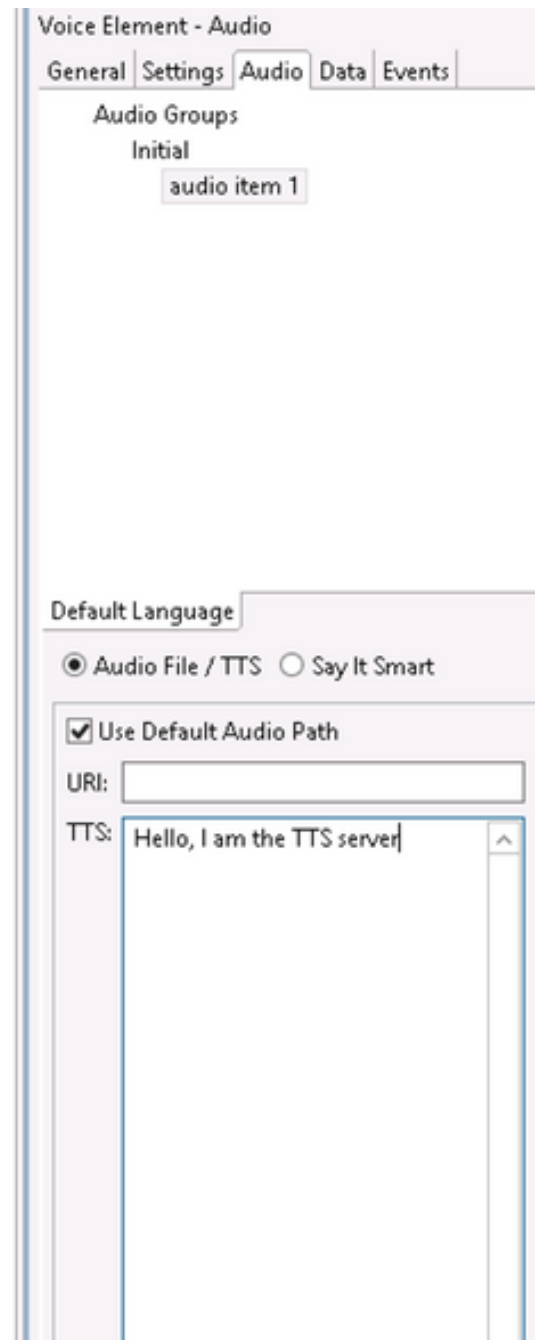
Voice Element - Audio

General | Settings | Audio | Data | Events

Audio Groups
Initial
audio item 1

Default Language

Audio File / TTS
Say It Smart

Use Default Audio Path

URI:

TTS: Hello, I am the TTS server